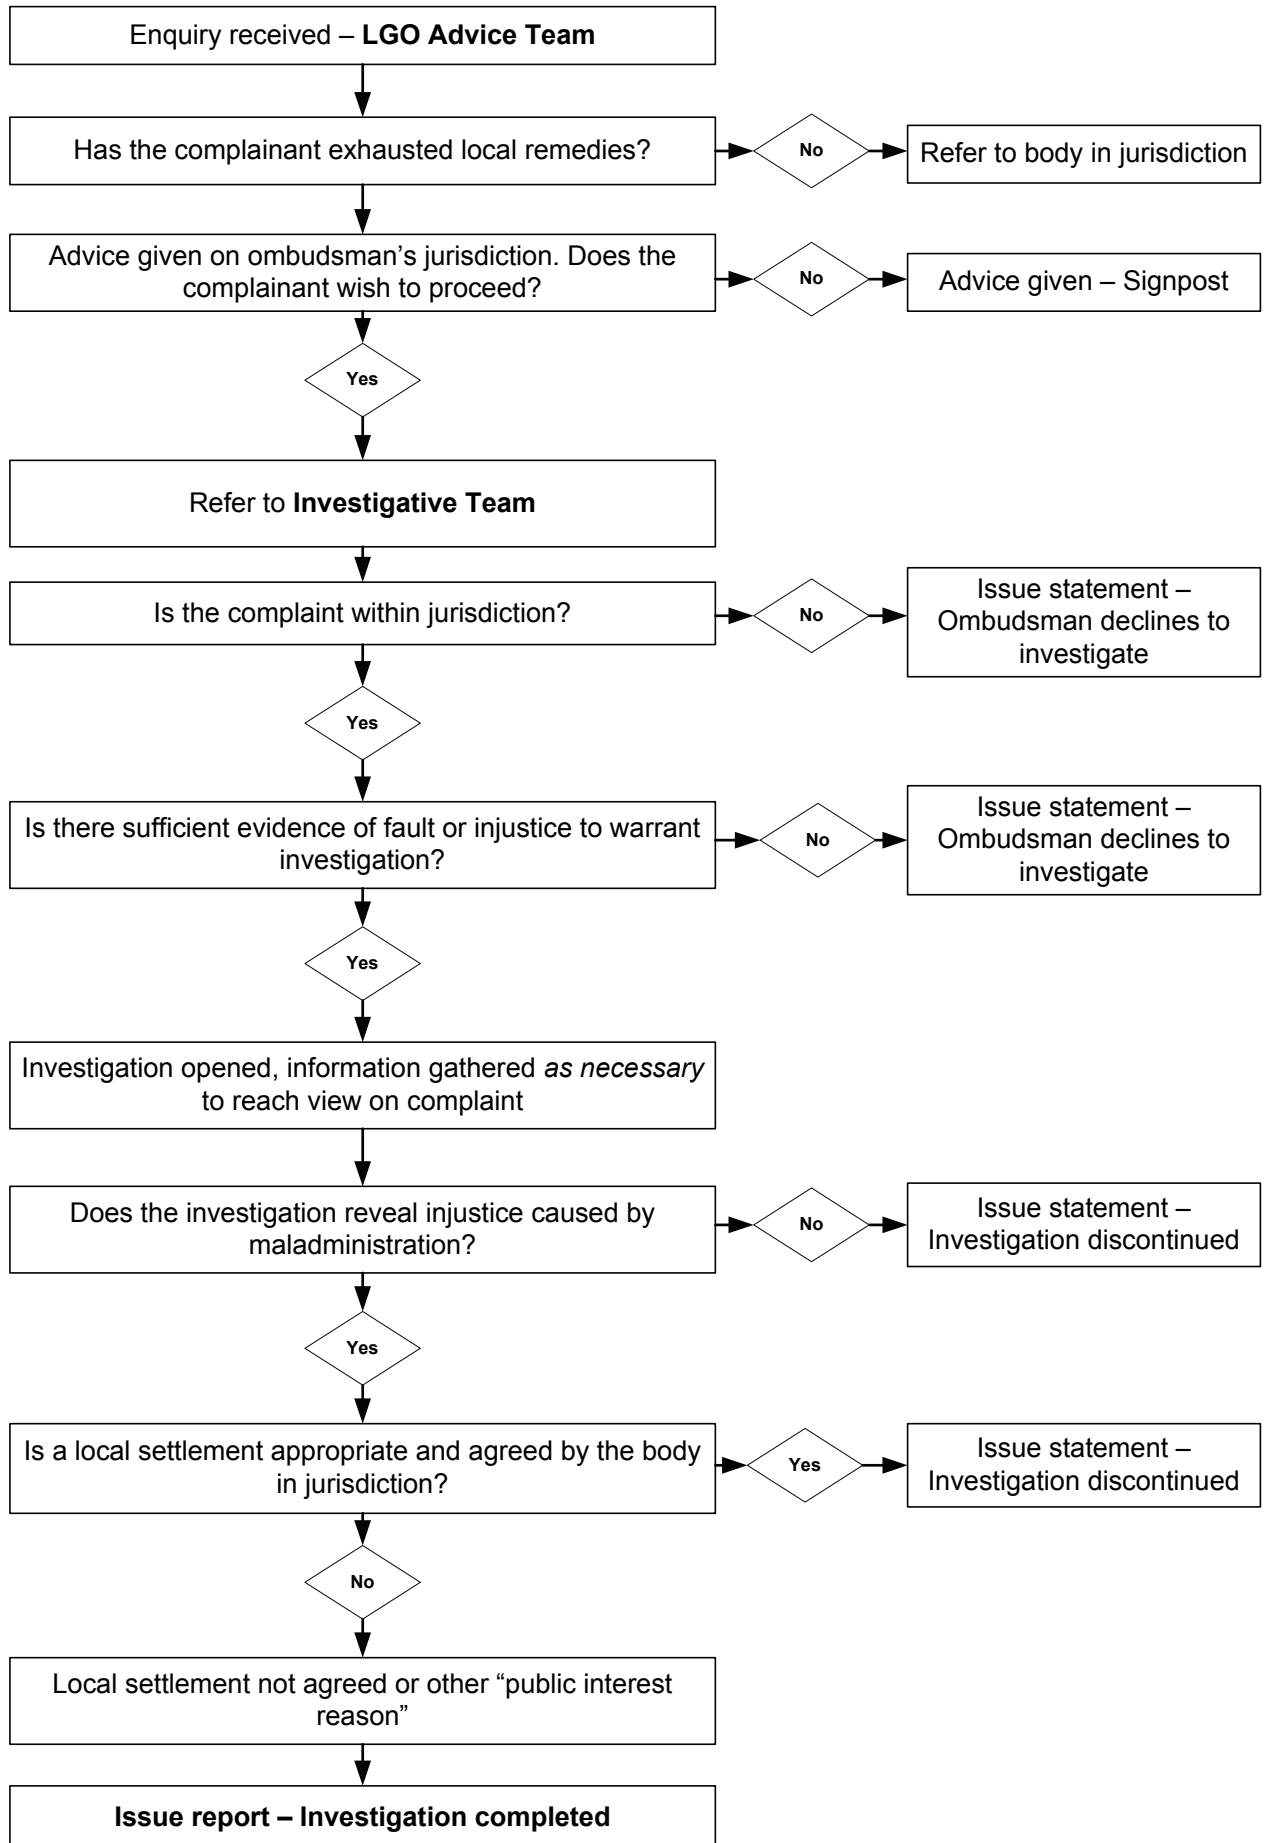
Enquiry received – **LGO Advice Team**

Has the complainant exhausted local remedies?

No

Refer to body in jurisdiction

Advice given on ombudsman's jurisdiction. Does the complainant wish to proceed?

No

Advice given – Signpost

Yes

Refer to **Investigative Team**

Is the complaint within jurisdiction?

No

Issue statement – Ombudsman declines to investigate

Yes

Is there sufficient evidence of fault or injustice to warrant investigation?

No

Issue statement – Ombudsman declines to investigate

Yes

Investigation opened, information gathered *as necessary* to reach view on complaint

Does the investigation reveal injustice caused by maladministration?

No

Issue statement – Investigation discontinued

Yes

Is a local settlement appropriate and agreed by the body in jurisdiction?

Yes

Issue statement – Investigation discontinued

No

Local settlement not agreed or other "public interest reason"

**Issue report – Investigation completed**